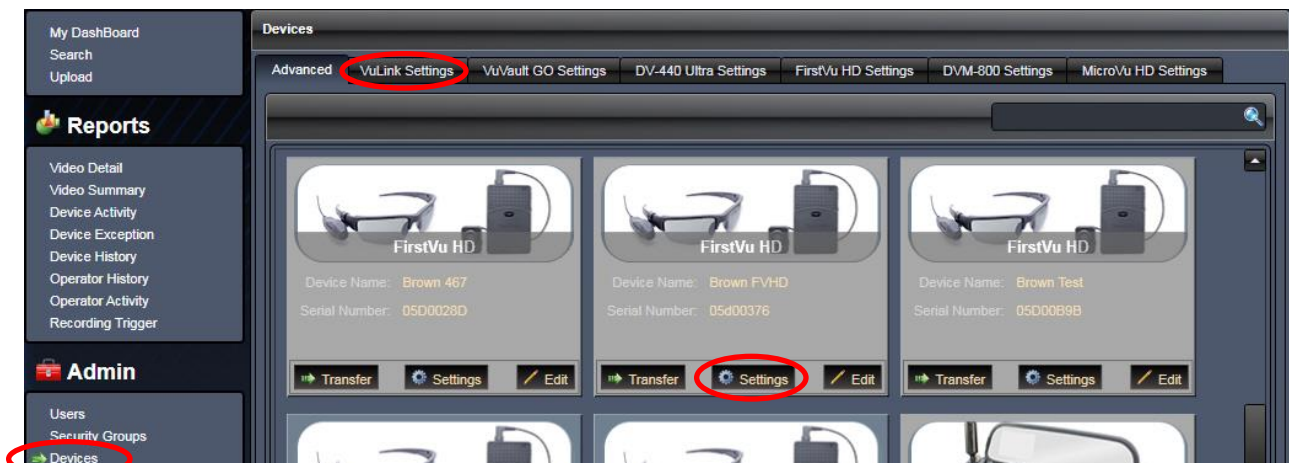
My DashBoard
Search
Upload

Reports

Video Detail
Video Summary
Device Activity
Device Exception
Device History
Operator History
Operator Activity
Recording Trigger

Admin

Users
Security Groups
Devices

Devices

Advanced | VuLink Settings | VuVault GO Settings | DV-440 Ultra Settings | FirstVu HD Settings | DVM-800 Settings | MicroVu HD Settings

FirstVu HD
Device Name: Brown 467
Serial Number: 05D0028D
Transfer | Settings | Edit

FirstVu HD
Device Name: Brown FVHD
Serial Number: 05d00376
Transfer | Settings | Edit

FirstVu HD
Device Name: Brown Test
Serial Number: 05D00B9B
Transfer | Settings | Edit